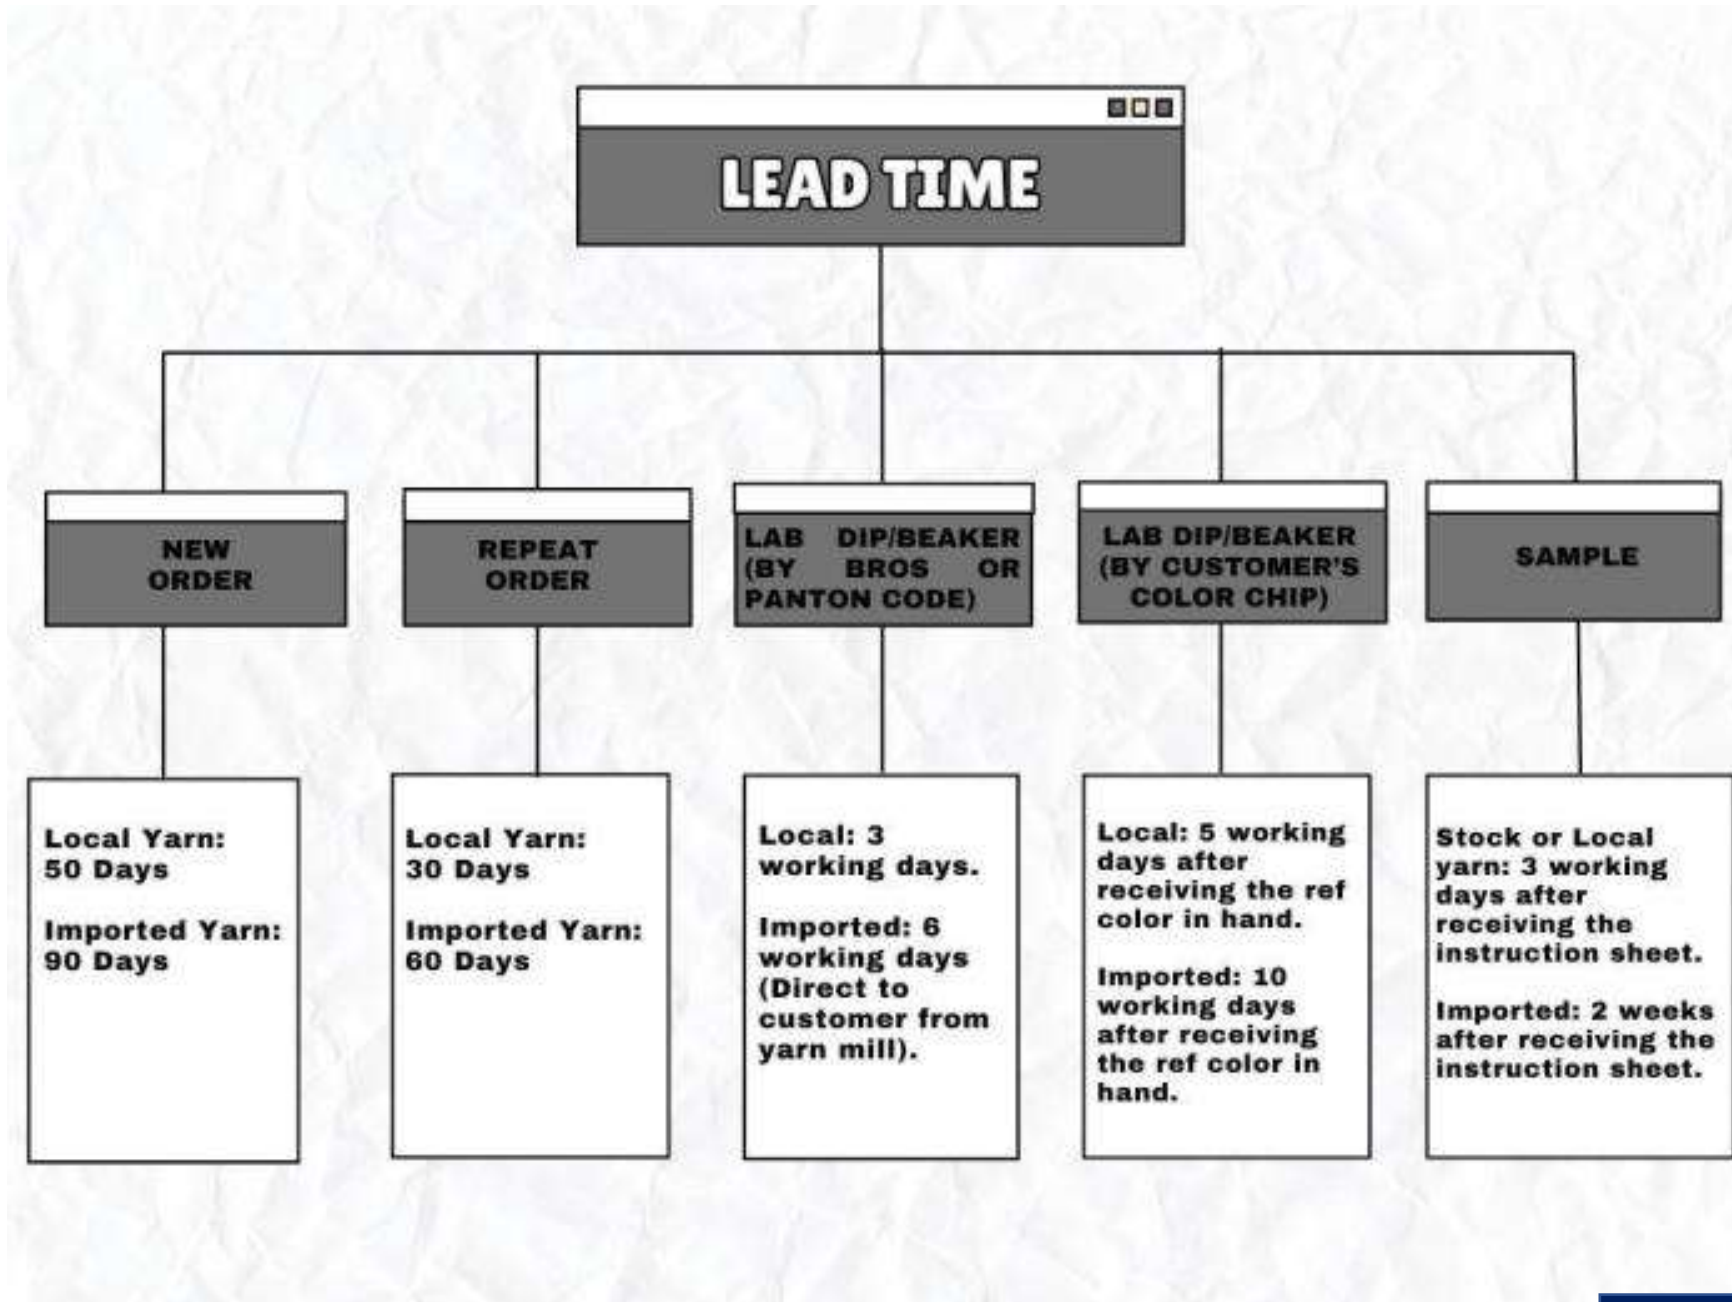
LEAD TIME

NEW ORDER

Local Yarn: 50 Days

Imported Yarn: 90 Days

REPEAT ORDER

Local Yarn: 30 Days

Imported Yarn: 60 Days

LAB DIP/BEAKER (BY BROS OR PANTON CODE)

Local: 3 working days.

Imported: 6 working days (Direct to customer from yarn mill).

LAB DIP/BEAKER (BY CUSTOMER'S COLOR CHIP)

Local: 5 working days after receiving the ref color in hand.

Imported: 10 working days after receiving the ref color in hand.

SAMPLE

Stock or Local yarn: 3 working days after receiving the instruction sheet.

Imported: 2 weeks after receiving the instruction sheet.